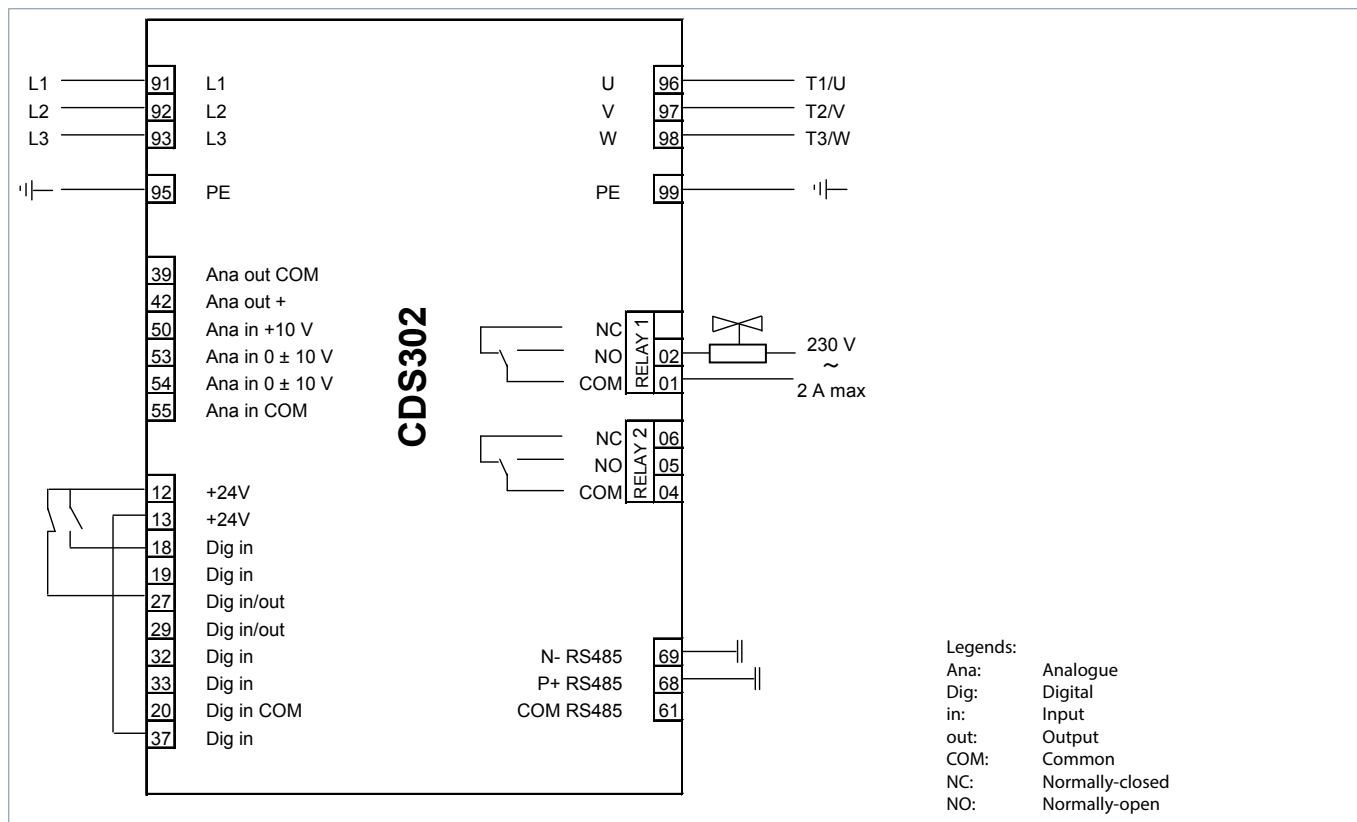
L1 91 L1
L2 92 L2
L3 93 L3
95 PE

U 96 T1/U
V 97 T2/V
W 98 T3/W
PE 99

39 Ana out COM
42 Ana out +
50 Ana in +10 V
53 Ana in 0 ± 10 V
54 Ana in 0 ± 10 V
55 Ana in COM

CDS302

NC
NO 02
COM 01
RELAY 1
230 V
~
2 A max

NC 06
NO 05
COM 04
RELAY 2

12 +24V
13 +24V
18 Dig in
19 Dig in
27 Dig in/out
29 Dig in/out
32 Dig in
33 Dig in
20 Dig in COM
37 Dig in

N- RS485 69
P+ RS485 68
COM RS485 61

Legends:
Ana: Analogue
Dig: Digital
in: Input
out: Output
COM: Common
NC: Normally-closed
NO: Normally-open